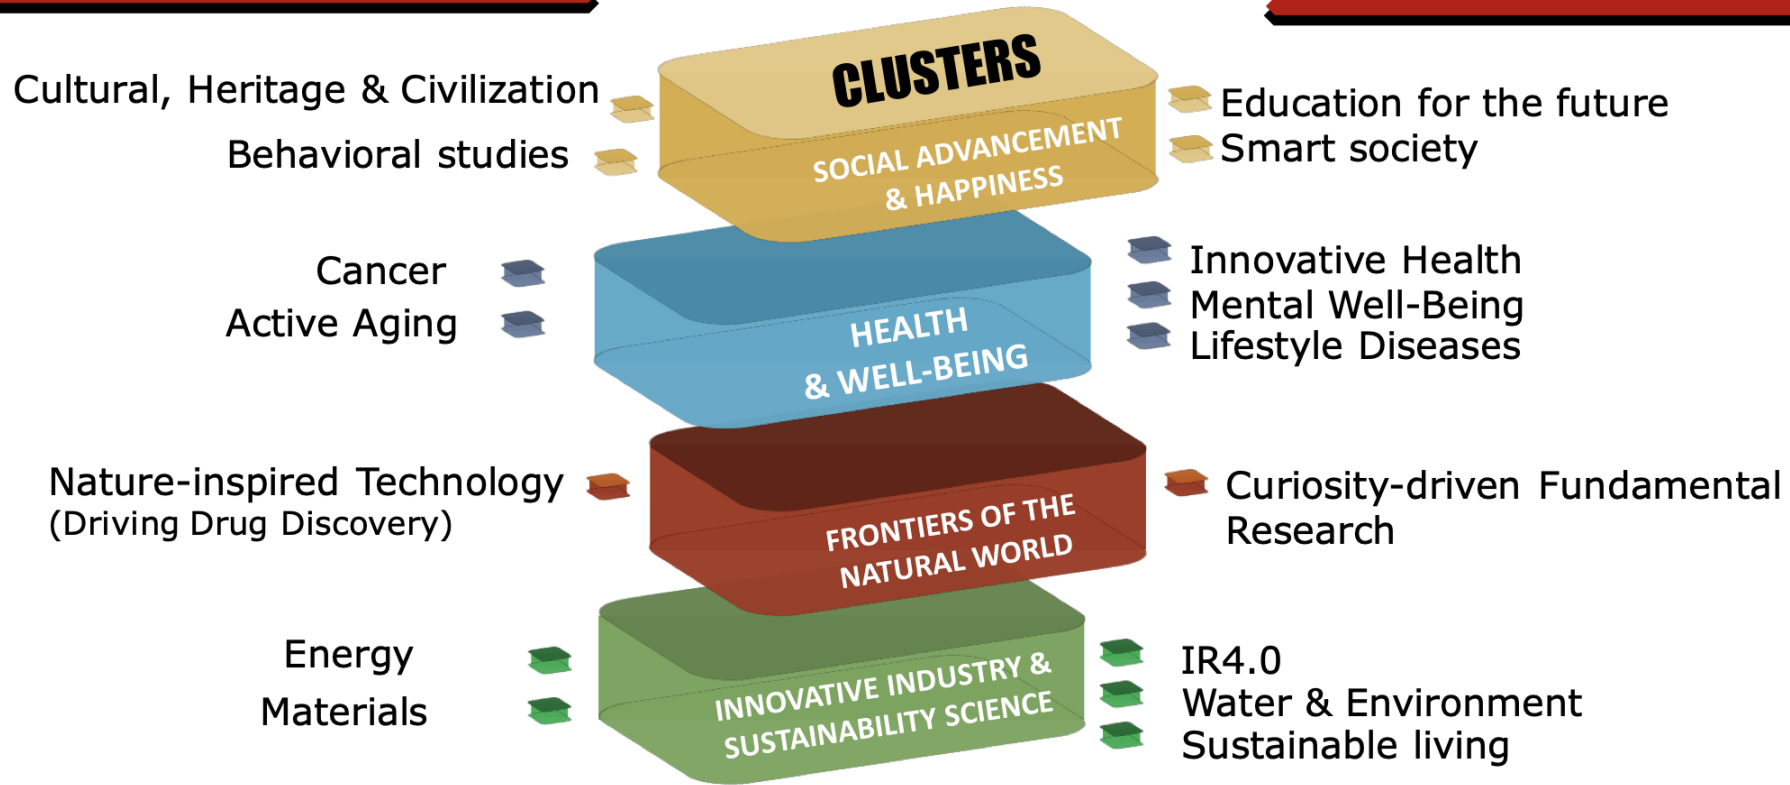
CLUSTERS

Cultural, Heritage & Civilization
Behavioral studies

SOCIAL ADVANCEMENT & HAPPINESS

Education for the future
Smart society

Cancer
Active Aging

HEALTH & WELL-BEING

Innovative Health
Mental Well-Being
Lifestyle Diseases

Nature-inspired Technology (Driving Drug Discovery)

FRONTIERS OF THE NATURAL WORLD

Curiosity-driven Fundamental Research

Energy
Materials

INNOVATIVE INDUSTRY & SUSTAINABILITY SCIENCE

IR4.0
Water & Environment
Sustainable living